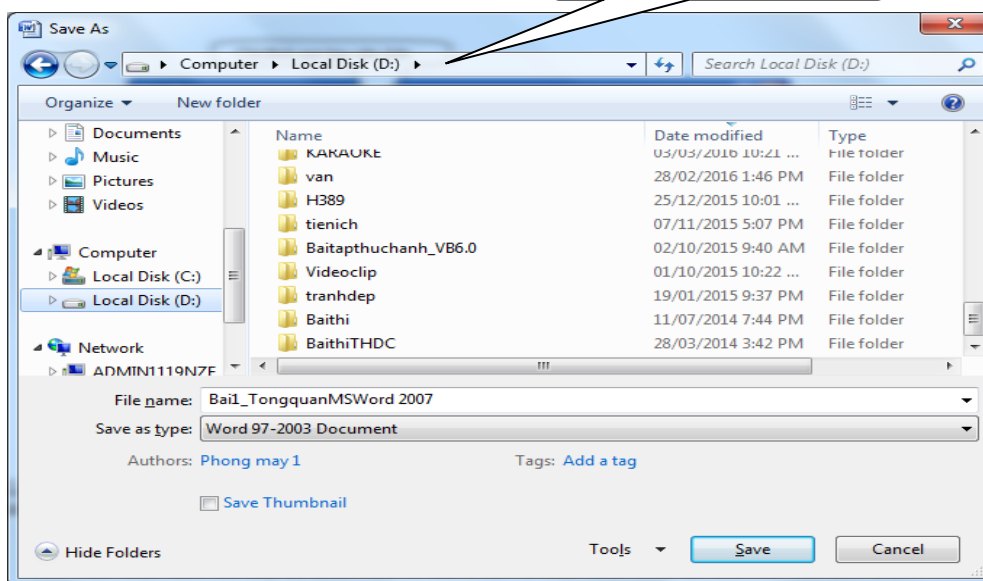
Save As

Computer ▸ Local Disk (D:) ▸

Search Local Disk (D:)

Organize ▾ New folder

Documents
Music
Pictures
Videos
Computer
Local Disk (C:)
Local Disk (D:)
Network
ADMIN1119N7F

| Name | Date modified | Type |
|---|---|---|
| KARAOKE | 03/03/2016 10:21 ... | File folder |
| van | 28/02/2016 1:46 PM | File folder |
| H389 | 25/12/2015 10:01 ... | File folder |
| tienich | 07/11/2015 5:07 PM | File folder |
| Baitapthuchanh_VB6.0 | 02/10/2015 9:40 AM | File folder |
| Videoclip | 01/10/2015 10:22 ... | File folder |
| tranhdep | 19/01/2015 9:37 PM | File folder |
| Baithi | 11/07/2014 7:44 PM | File folder |
| BaithiTHDC | 28/03/2014 3:42 PM | File folder |

File name: Bai1_TongquanMSWord 2007
Save as type: Word 97-2003 Document
Authors: Phong may 1
Tags: Add a tag
Save Thumbnail

Hide Folders
Tools ▾
Save
Cancel